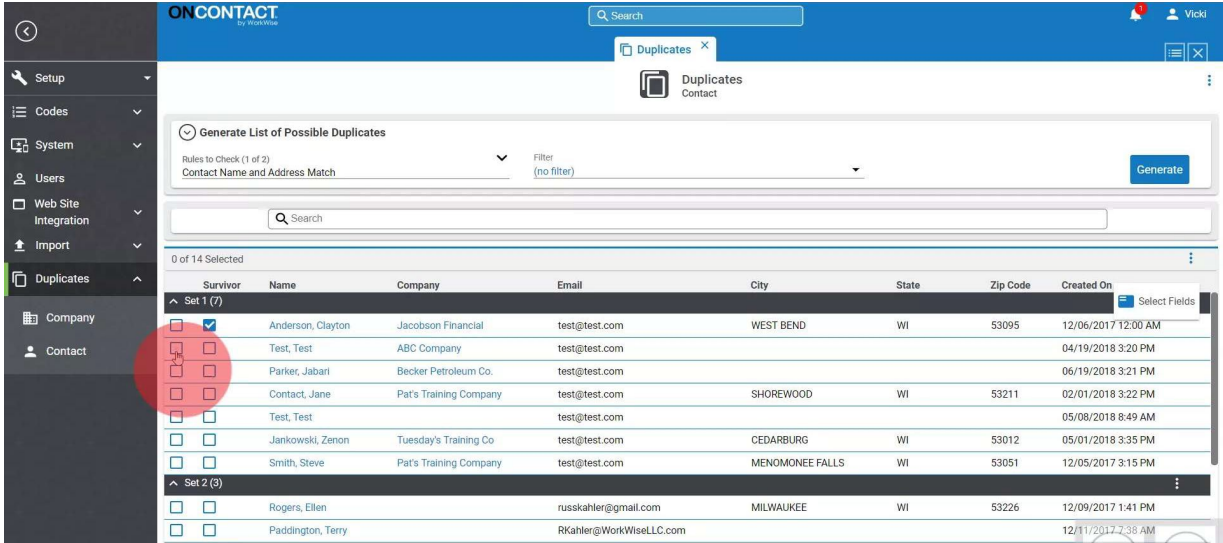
ONCONTACT
by WorkWise

Search

1 Vicki

Duplicates ×

Setup
Codes
System
Users
Web Site Integration
Import
Duplicates
Company
Contact

Duplicates
Contact

Generate List of Possible Duplicates

Rules to Check (1 of 2)
Contact Name and Address Match

Filter
(no filter)

Generate

Search

0 of 14 Selected

| | Survivor | Name | Company | Email | City | State | Zip Code | Created On |
|---|---|---|---|---|---|---|---|---|
| Set 1 (7) | | | | | | | | |
| | ✓ | Anderson, Clayton | Jacobson Financial | test@test.com | WEST BEND | WI | 53095 | 12/06/2017 12:00 AM |
| | | Test, Test | ABC Company | test@test.com | | | | 04/19/2018 3:20 PM |
| | | Parker, Jabari | Becker Petroleum Co. | test@test.com | | | | 06/19/2018 3:21 PM |
| | | Contact, Jane | Pat's Training Company | test@test.com | SHOREWOOD | WI | 53211 | 02/01/2018 3:22 PM |
| | | Test, Test | | test@test.com | | | | 05/08/2018 8:49 AM |
| | | Jankowski, Zenon | Tuesday's Training Co | test@test.com | CEDARBURG | WI | 53012 | 05/01/2018 3:35 PM |
| | | Smith, Steve | Pat's Training Company | test@test.com | MENOMONEE FALLS | WI | 53051 | 12/05/2017 3:15 PM |
| Set 2 (3) | | | | | | | | |
| | | Rogers, Ellen | | russkahler@gmail.com | MILWAUKEE | WI | 53226 | 12/09/2017 1:41 PM |
| | | Paddington, Terry | | RKahler@WorkWiseLLC.com | | | | 12/11/2017 7:38 AM |

Select Fields